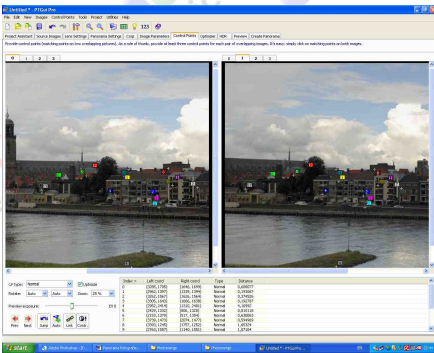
Untitled * - PTGui Pro

File Edit View Images Control Points Tools Project Options Help

Project Assistant | Source Images | Lens Settings | Panorama Settings | Crop | Image Parameters | Control Points | Optimizer | Mask | Preview | Create Panorama

Provide control points (matching points on two overlapping pictures). As a rule of thumb, provide at least three control points for each pair of overlapping images. It's easy: simply click on matching points on both images.

0 1 2 3

0 1 2 3

CP type: Normal
Rotate: Auto Auto Zoom: 25 %
Preview exposure:
Prev Next Jump Auto Link Undo

| Index | Left coord | Right coord | Type | Distance |
|---|---|---|---|---|
| 0 | [3295, 1798] | [640, 1609] | Normal | 0,699077 |
| 1 | [2962, 1587] | [308, 1399] | Normal | 0,627407 |
| 2 | [3052, 1567] | [426, 1564] | Normal | 0,274526 |
| 3 | [3003, 1545] | [856, 1539] | Normal | 0,152757 |
| 4 | [2653, 1507] | [163, 1401] | Normal | 0,18567 |
| 5 | [2420, 1532] | [826, 1326] | Normal | 0,810119 |
| 6 | [2253, 1270] | [617, 1394] | Normal | 0,439941 |
| 7 | [2795, 1473] | [2076, 1477] | Normal | 0,574458 |
| 8 | [2903, 1248] | [757, 1252] | Normal | 1,05524 |
| 9 | [2750, 1587] | [1495, 1395] | Normal | 1,87184 |

start | Adobe Photoshop - [... | Panorama fotografie... | Photomerge | Photomerge | Untitled * - PTGui Pro...